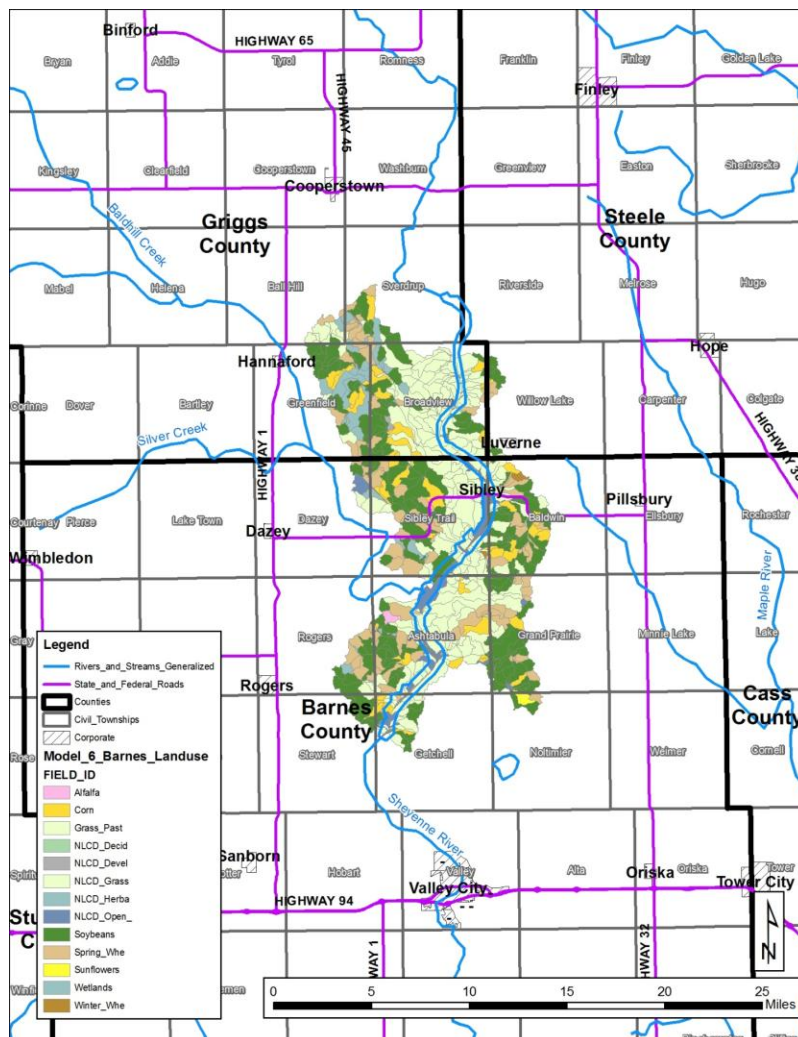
Binford
HIGHWAY 65
Bryan
Addie
Tyrol
Romness
Franklin
Finley
Golden Lake
Finley
HIGHWAY 45
Kingsley
Clearfield
Cooperstown
Washburn
Greenview
Easton
Sherbrooke
Cooperstown
Baldhill Creek
Griggs County
Steele County
Mabel
Helena
Ball Hill
Sverdrup
Riverside
Melrose
Hugo
Hope
Hannaford
Colgate
Corinne
Dover
Bartley
Greenfield
Broadview
Willow Lake
Carpenter
HIGHWAY 38
Silver Creek
Luverne
HIGHWAY 1
Sibley
Pillsbury
Courtenay
Pierce
Lake Town
Dazey
Sibley Trail
Baldwin
Ellsbury
Rochester
Wimbledon
Dazey
Maple River
Gray
Rogers
Ashtabula
Grand Prairie
Minnie Lake
Lake
Legend
Rivers_and_Streams_Generalized
State_and_Federal_Roads
Counties
Civil_Townships
Corporate
Model_6_Barnes_Landuse
FIELD_ID
Alfalfa
Corn
Grass_Past
NLCD_Decid
NLCD_Devel
NLCD_Grass
NLCD_Herba
NLCD_Open_
Soybeans
Spring_Whe
Sunflowers
Wetlands
Winter_Whe
Rogers
Barnes County
Cass County
Rose
Stewart
Getchell
Nollmier
Weimer
Gornell
Sheyenne River
Sanborn
Spiritwood
Potter
Hobart
Valley
Alta
Oriska
Oriska
Tower
Tower City
HIGHWAY 94
Valley City
St
C
HIGHWAY 1
HIGHWAY 32
Winfield
men
N
0
5
10
15
20
25
Miles